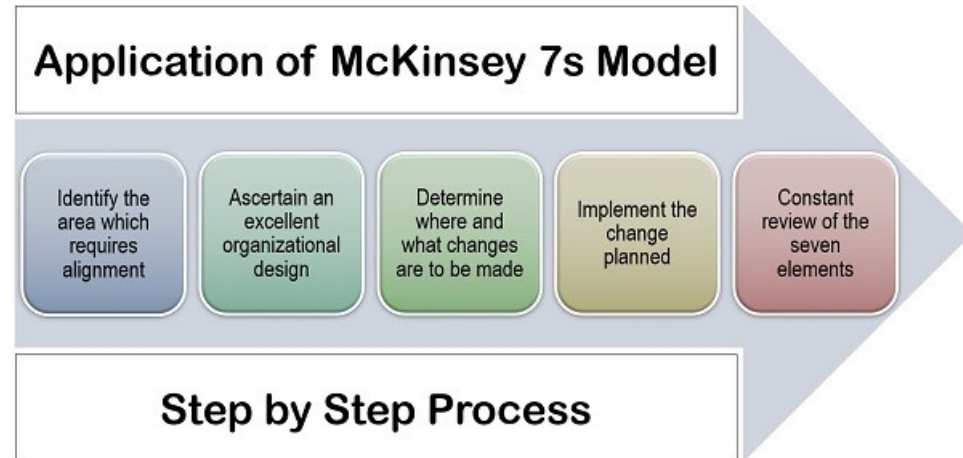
Application of McKinsey 7s Model

Identify the area which requires alignment

Ascertain an excellent organizational design

Determine where and what changes are to be made

Implement the change planned

Constant review of the seven elements

Step by Step Process